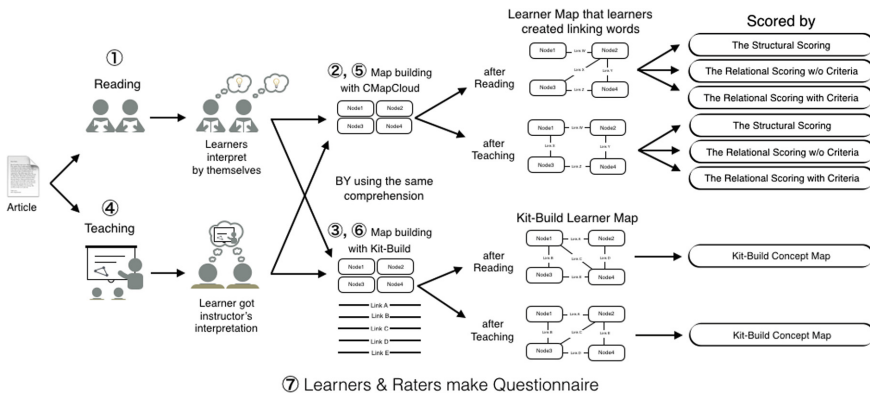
①
Reading

Learners interpret by themselves

④
Teaching

Learner got instructor's interpretation

Article

②, ⑤ Map building with CMapCloud

Node1 Node2
Node3 Node4

BY using the same comprehension

③, ⑥ Map building with Kit-Build

Node1 Node2
Node3 Node4

Link A
Link B
Link C
Link D
Link E

Learner Map that learners created linking words

after Reading

Node1 Node2
Node3 Node4

after Teaching

Node1 Node2
Node3 Node4

Kit-Build Learner Map

after Reading

Node1 Node2
Node3 Node4

after Teaching

Node1 Node2
Node3 Node4

Scored by

The Structural Scoring
The Relational Scoring w/o Criteria
The Relational Scoring with Criteria

The Structural Scoring
The Relational Scoring w/o Criteria
The Relational Scoring with Criteria

Kit-Build Concept Map

Kit-Build Concept Map

⑦ Learners & Raters make Questionnaire